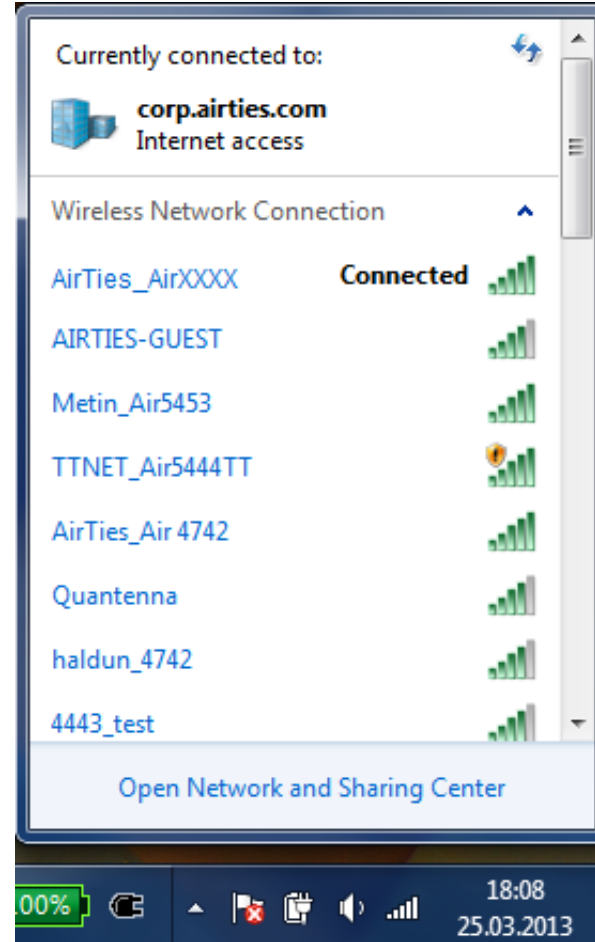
Currently connected to:

corp.airties.com
Internet access

Wireless Network Connection

AirTies_AirXXXX Connected

AIRTIES-GUEST

Metin_Air5453

TTNET_Air5444TT

AirTies_Air 4742

Quantenna

haldun_4742

4443_test

Open Network and Sharing Center

00%

18:08
25.03.2013